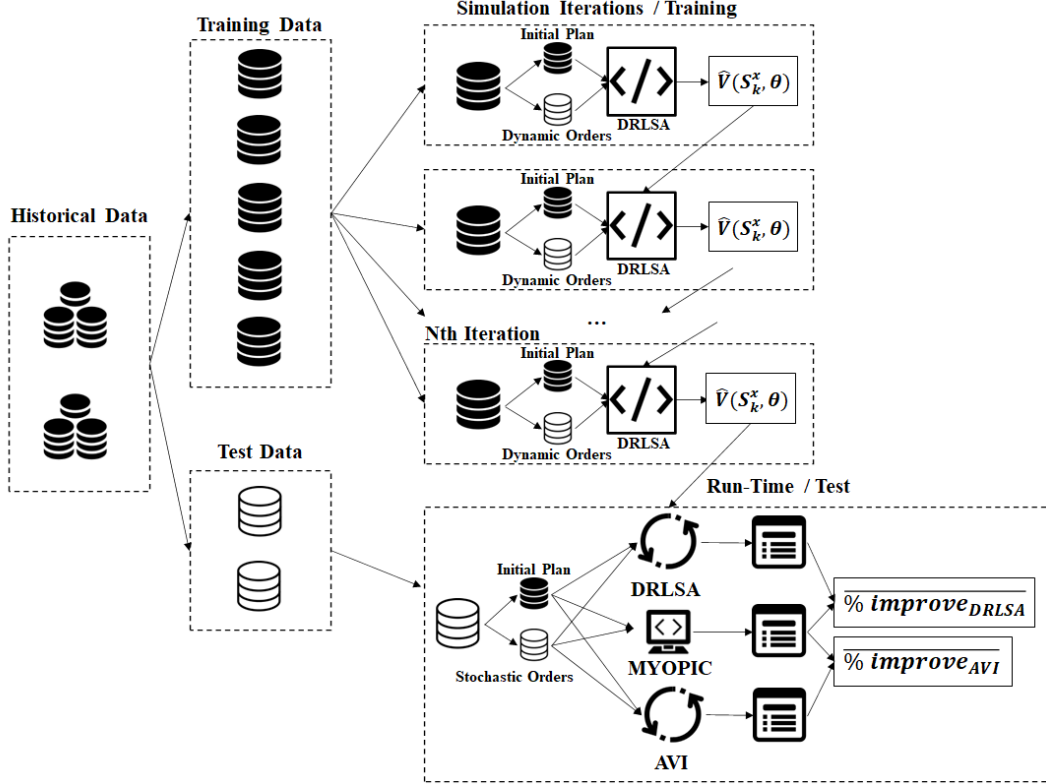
Training Data

Simulation Iterations / Training

Initial Plan

Dynamic Orders

DRLSA

$\widehat{V}(S_k^x, \theta)$

Historical Data

Initial Plan

Dynamic Orders

DRLSA

$\widehat{V}(S_k^x, \theta)$

...

Nth Iteration

Initial Plan

Dynamic Orders

DRLSA

$\widehat{V}(S_k^x, \theta)$

Test Data

Run-Time / Test

Initial Plan

Stochastic Orders

DRLSA

MYOPIC

AVI

$\overline{\% \, improve_{DRLSA}}$

$\overline{\% \, improve_{AVI}}$